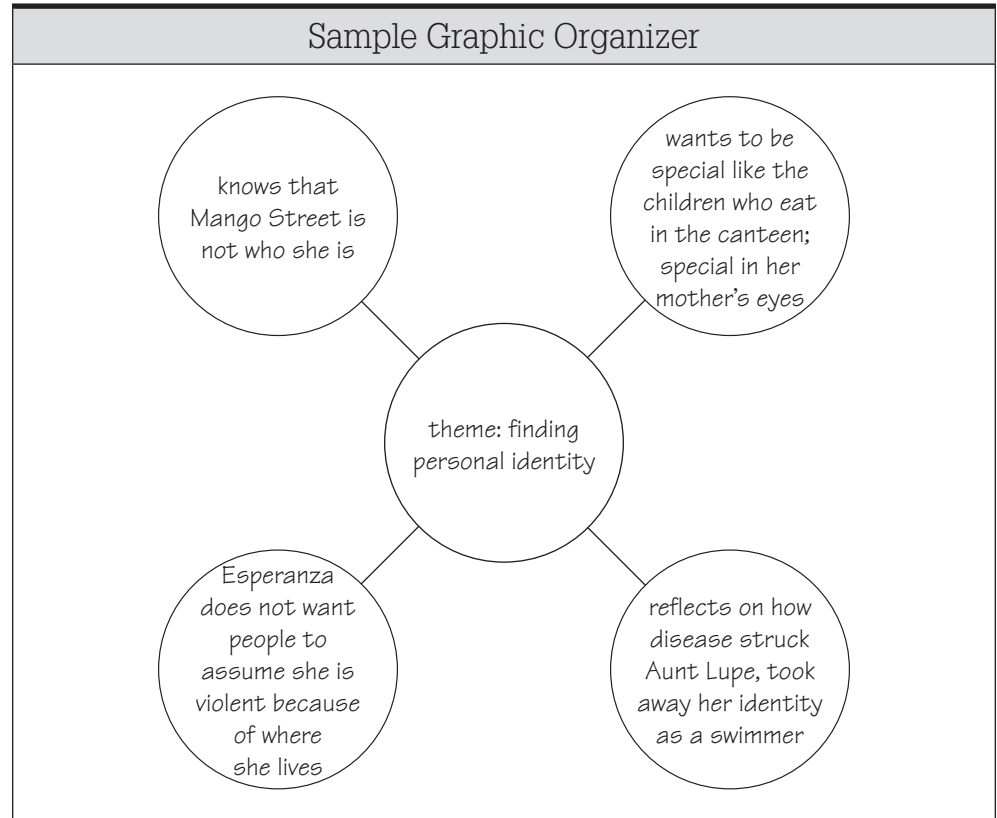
Sample Graphic Organizer

knows that Mango Street is not who she is

wants to be special like the children who eat in the canteen; special in her mother's eyes

theme: finding personal identity

Esperanza does not want people to assume she is violent because of where she lives

reflects on how disease struck Aunt Lupe, took away her identity as a swimmer